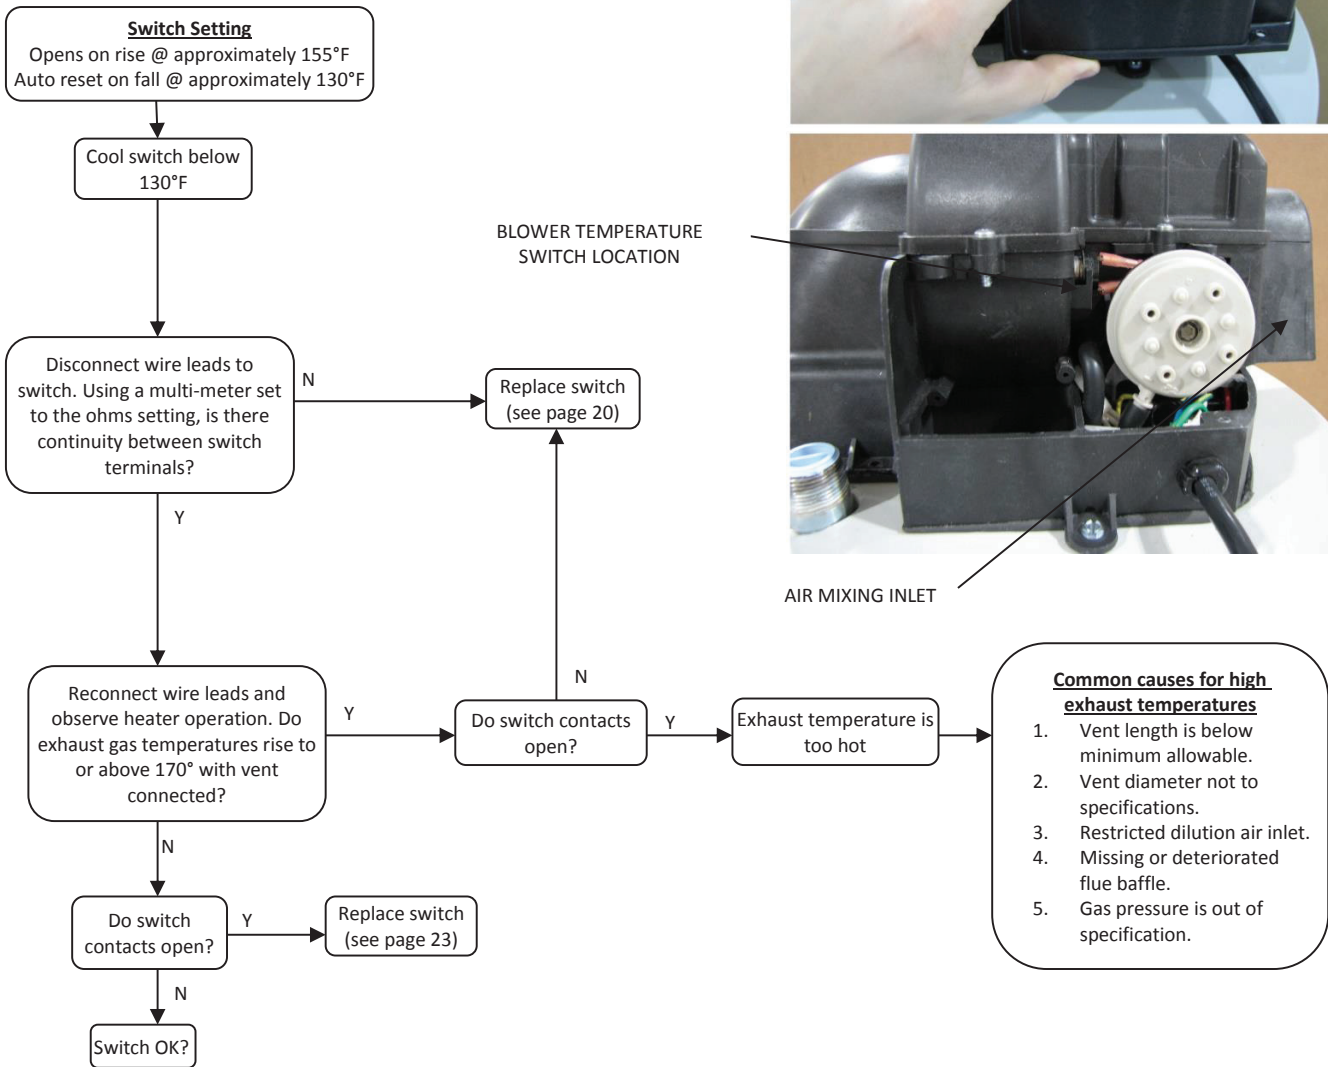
**Switch Setting**
Opens on rise @ approximately 155°F
Auto reset on fall @ approximately 130°F

Cool switch below 130°F

Disconnect wire leads to switch. Using a multi-meter set to the ohms setting, is there continuity between switch terminals?

N

Replace switch (see page 20)

Y

BLOWER TEMPERATURE SWITCH LOCATION

AIR MIXING INLET

Reconnect wire leads and observe heater operation. Do exhaust gas temperatures rise to or above 170° with vent connected?

Y

Do switch contacts open?

N

Y

Exhaust temperature is too hot

**Common causes for high exhaust temperatures**
1. Vent length is below minimum allowable.
2. Vent diameter not to specifications.
3. Restricted dilution air inlet.
4. Missing or deteriorated flue baffle.
5. Gas pressure is out of specification.

N

Do switch contacts open?

Y

Replace switch (see page 23)

N

Switch OK?